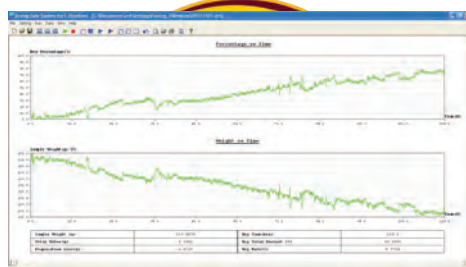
Percentage vs Time

Dry Percentage%

Weight vs Time

Sample Weight (g)

| Sample Weight (g) | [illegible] | Dry Constant | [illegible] |
|---|---|---|---|
| Total Interval | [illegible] | Dry Total Percent (%) | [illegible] |
| Evaporation (g/min) | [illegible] | Dry Rate(%) | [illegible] |